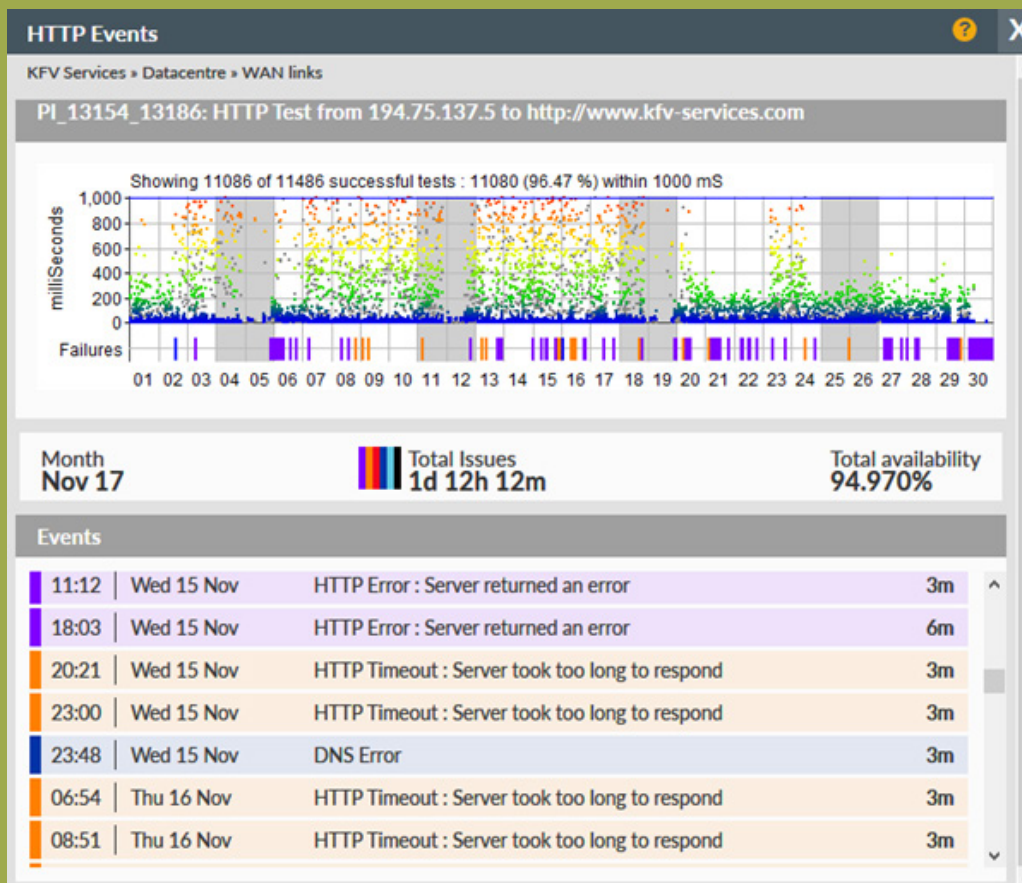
HTTP Events

?

X

KFV Services » Datacentre » WAN links

PI_13154_13186: HTTP Test from 194.75.137.5 to http://www.kfv-services.com

Showing 11086 of 11486 successful tests : 11080 (96.47 %) within 1000 mS

1,000
800
600
400
200
0

milliSeconds

Failures

01 02 03 04 05 06 07 08 09 10 11 12 13 14 15 16 17 18 19 20 21 22 23 24 25 26 27 28 29 30

Month
Nov 17

Total Issues
1d 12h 12m

Total availability
94.970%

Events

| | | | |
|---|---|---|---|
| 11:12 | Wed 15 Nov | HTTP Error : Server returned an error | 3m |
| 18:03 | Wed 15 Nov | HTTP Error : Server returned an error | 6m |
| 20:21 | Wed 15 Nov | HTTP Timeout : Server took too long to respond | 3m |
| 23:00 | Wed 15 Nov | HTTP Timeout : Server took too long to respond | 3m |
| 23:48 | Wed 15 Nov | DNS Error | 3m |
| 06:54 | Thu 16 Nov | HTTP Timeout : Server took too long to respond | 3m |
| 08:51 | Thu 16 Nov | HTTP Timeout : Server took too long to respond | 3m |